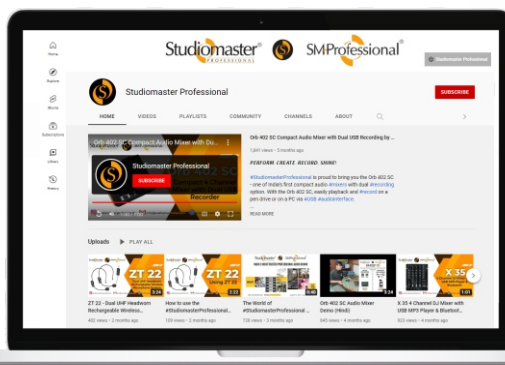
Home

Explore

Shorts

Subscriptions

Library

History

Studiomaster® PROFESSIONAL

SMProfessional®

Studiomaster Professional

Studiomaster Professional

SUBSCRIBE

HOME VIDEOS PLAYLISTS COMMUNITY CHANNELS ABOUT

Orb 402 SC Compact Audio Mixer with Du...

Studiomaster Professional

SUBSCRIBE

Recorder

Orb 402 SC Compact Audio Mixer with Dual USB Recording by ...

1,841 views • 3 months ago

PERFORM. CREATE. RECORD. SHINE!

#StudiomasterProfessional is proud to bring you the Orb 402 SC - one of India's first compact audio #mixers with dual #recording option. With the Orb 402 SC, easily playback and #record on a pen drive or on a PC via #USB #audiointerface.

READ MORE

Uploads PLAY ALL

ZT 22

ZT 22

X 35

ZT 22 - Dual UHF Headworn Rechargeable Wireless...

482 views • 2 months ago

How to use the #StudiomasterProfessional ...

159 views • 2 months ago

The World of #StudiomasterProfessional ...

728 views • 3 months ago

Orb 402 SC Audio Mixer Demo (Hindi)

845 views • 4 months ago

X 35 4 Channel DJ Mixer with USB MP3 Player & Bluetoot...

823 views • 4 months ago